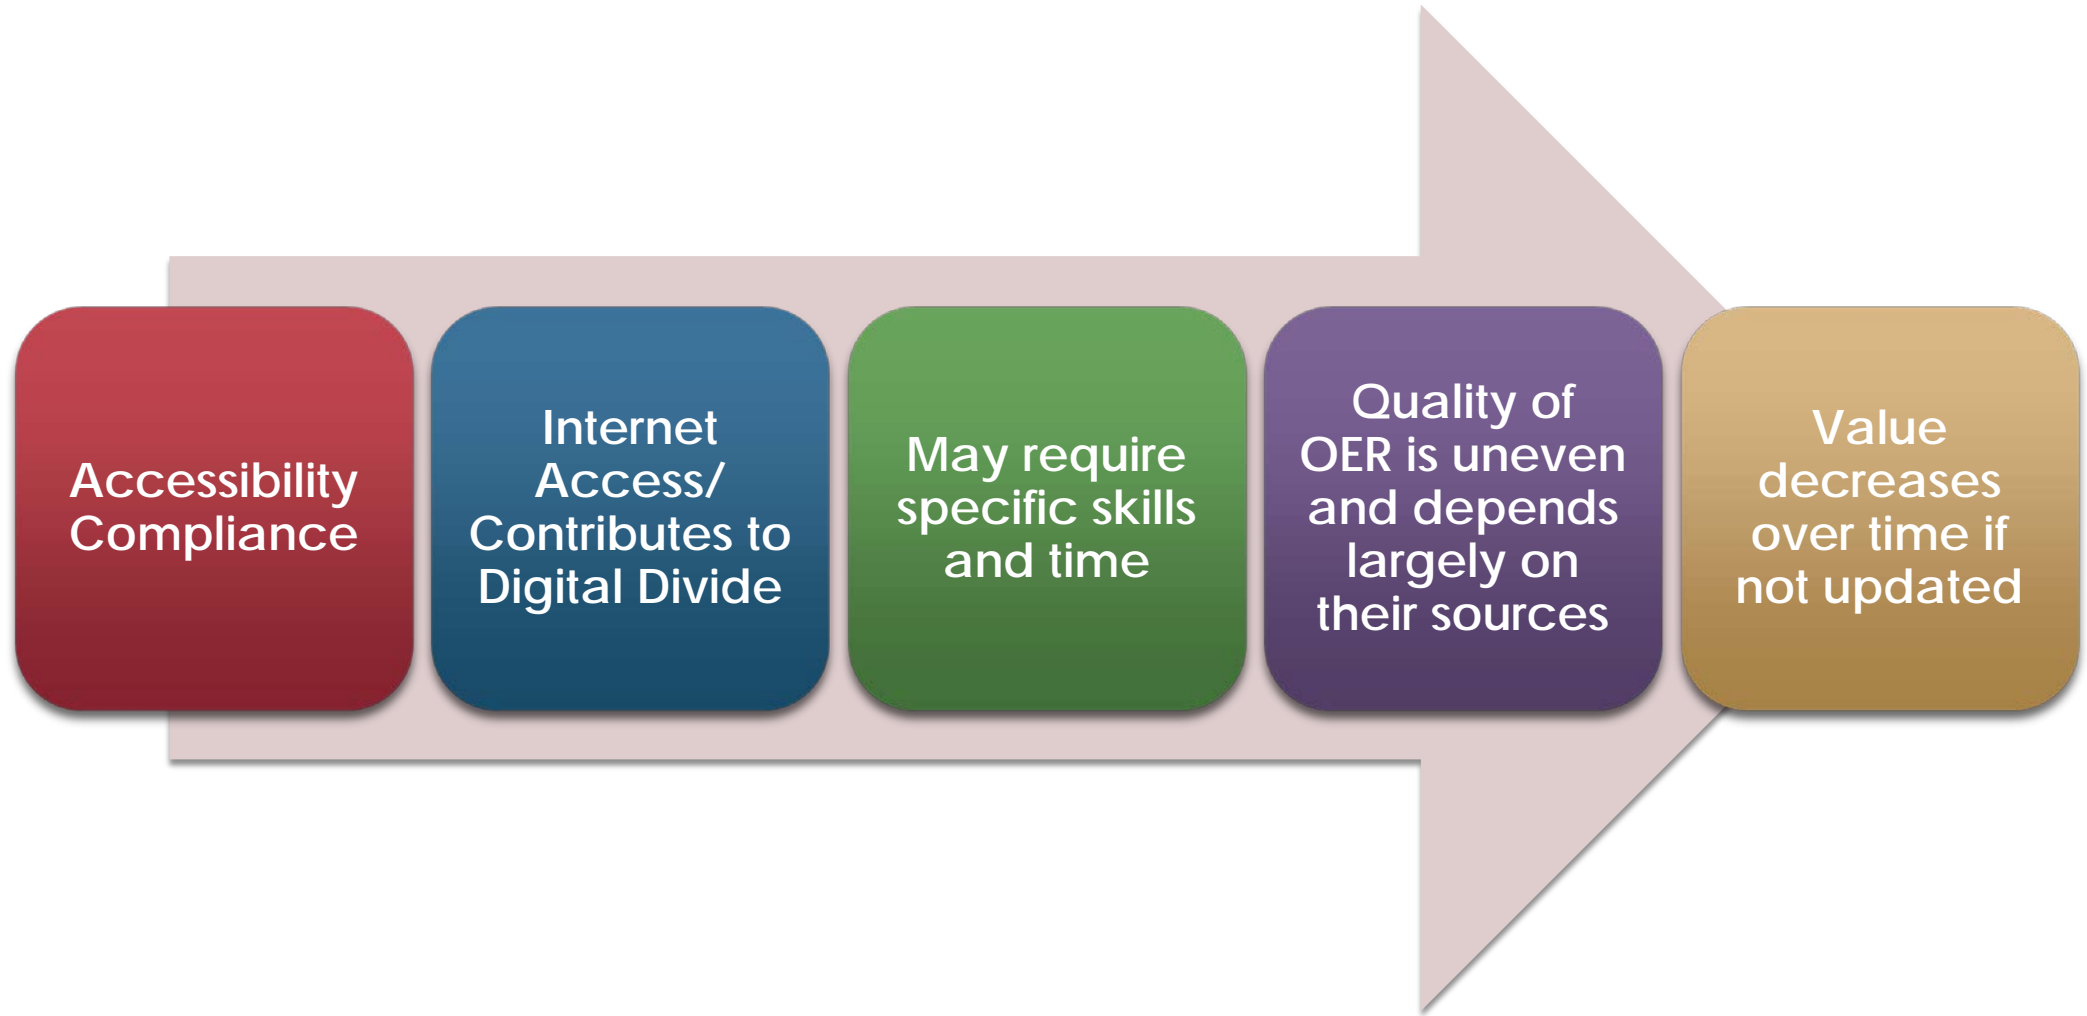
Accessibility Compliance

Internet Access/ Contributes to Digital Divide

May require specific skills and time

Quality of OER is uneven and depends largely on their sources

Value decreases over time if not updated